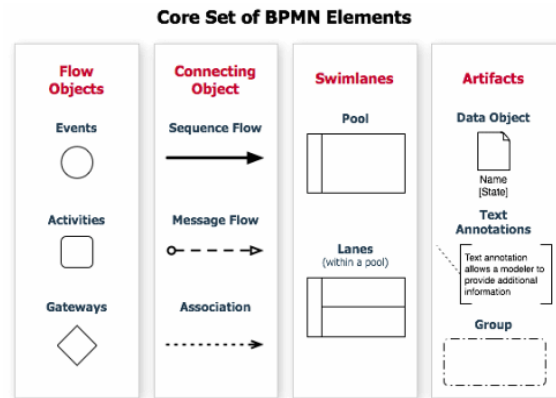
Core Set of BPMN Elements

Flow Objects

Events

Activities

Gateways

Connecting Object

Sequence Flow

Message Flow

Association

Swimlanes

Pool

Lanes
(within a pool)

Artifacts

Data Object

Name
[State]

Text Annotations

Text annotation allows a modeler to provide additional information

Group